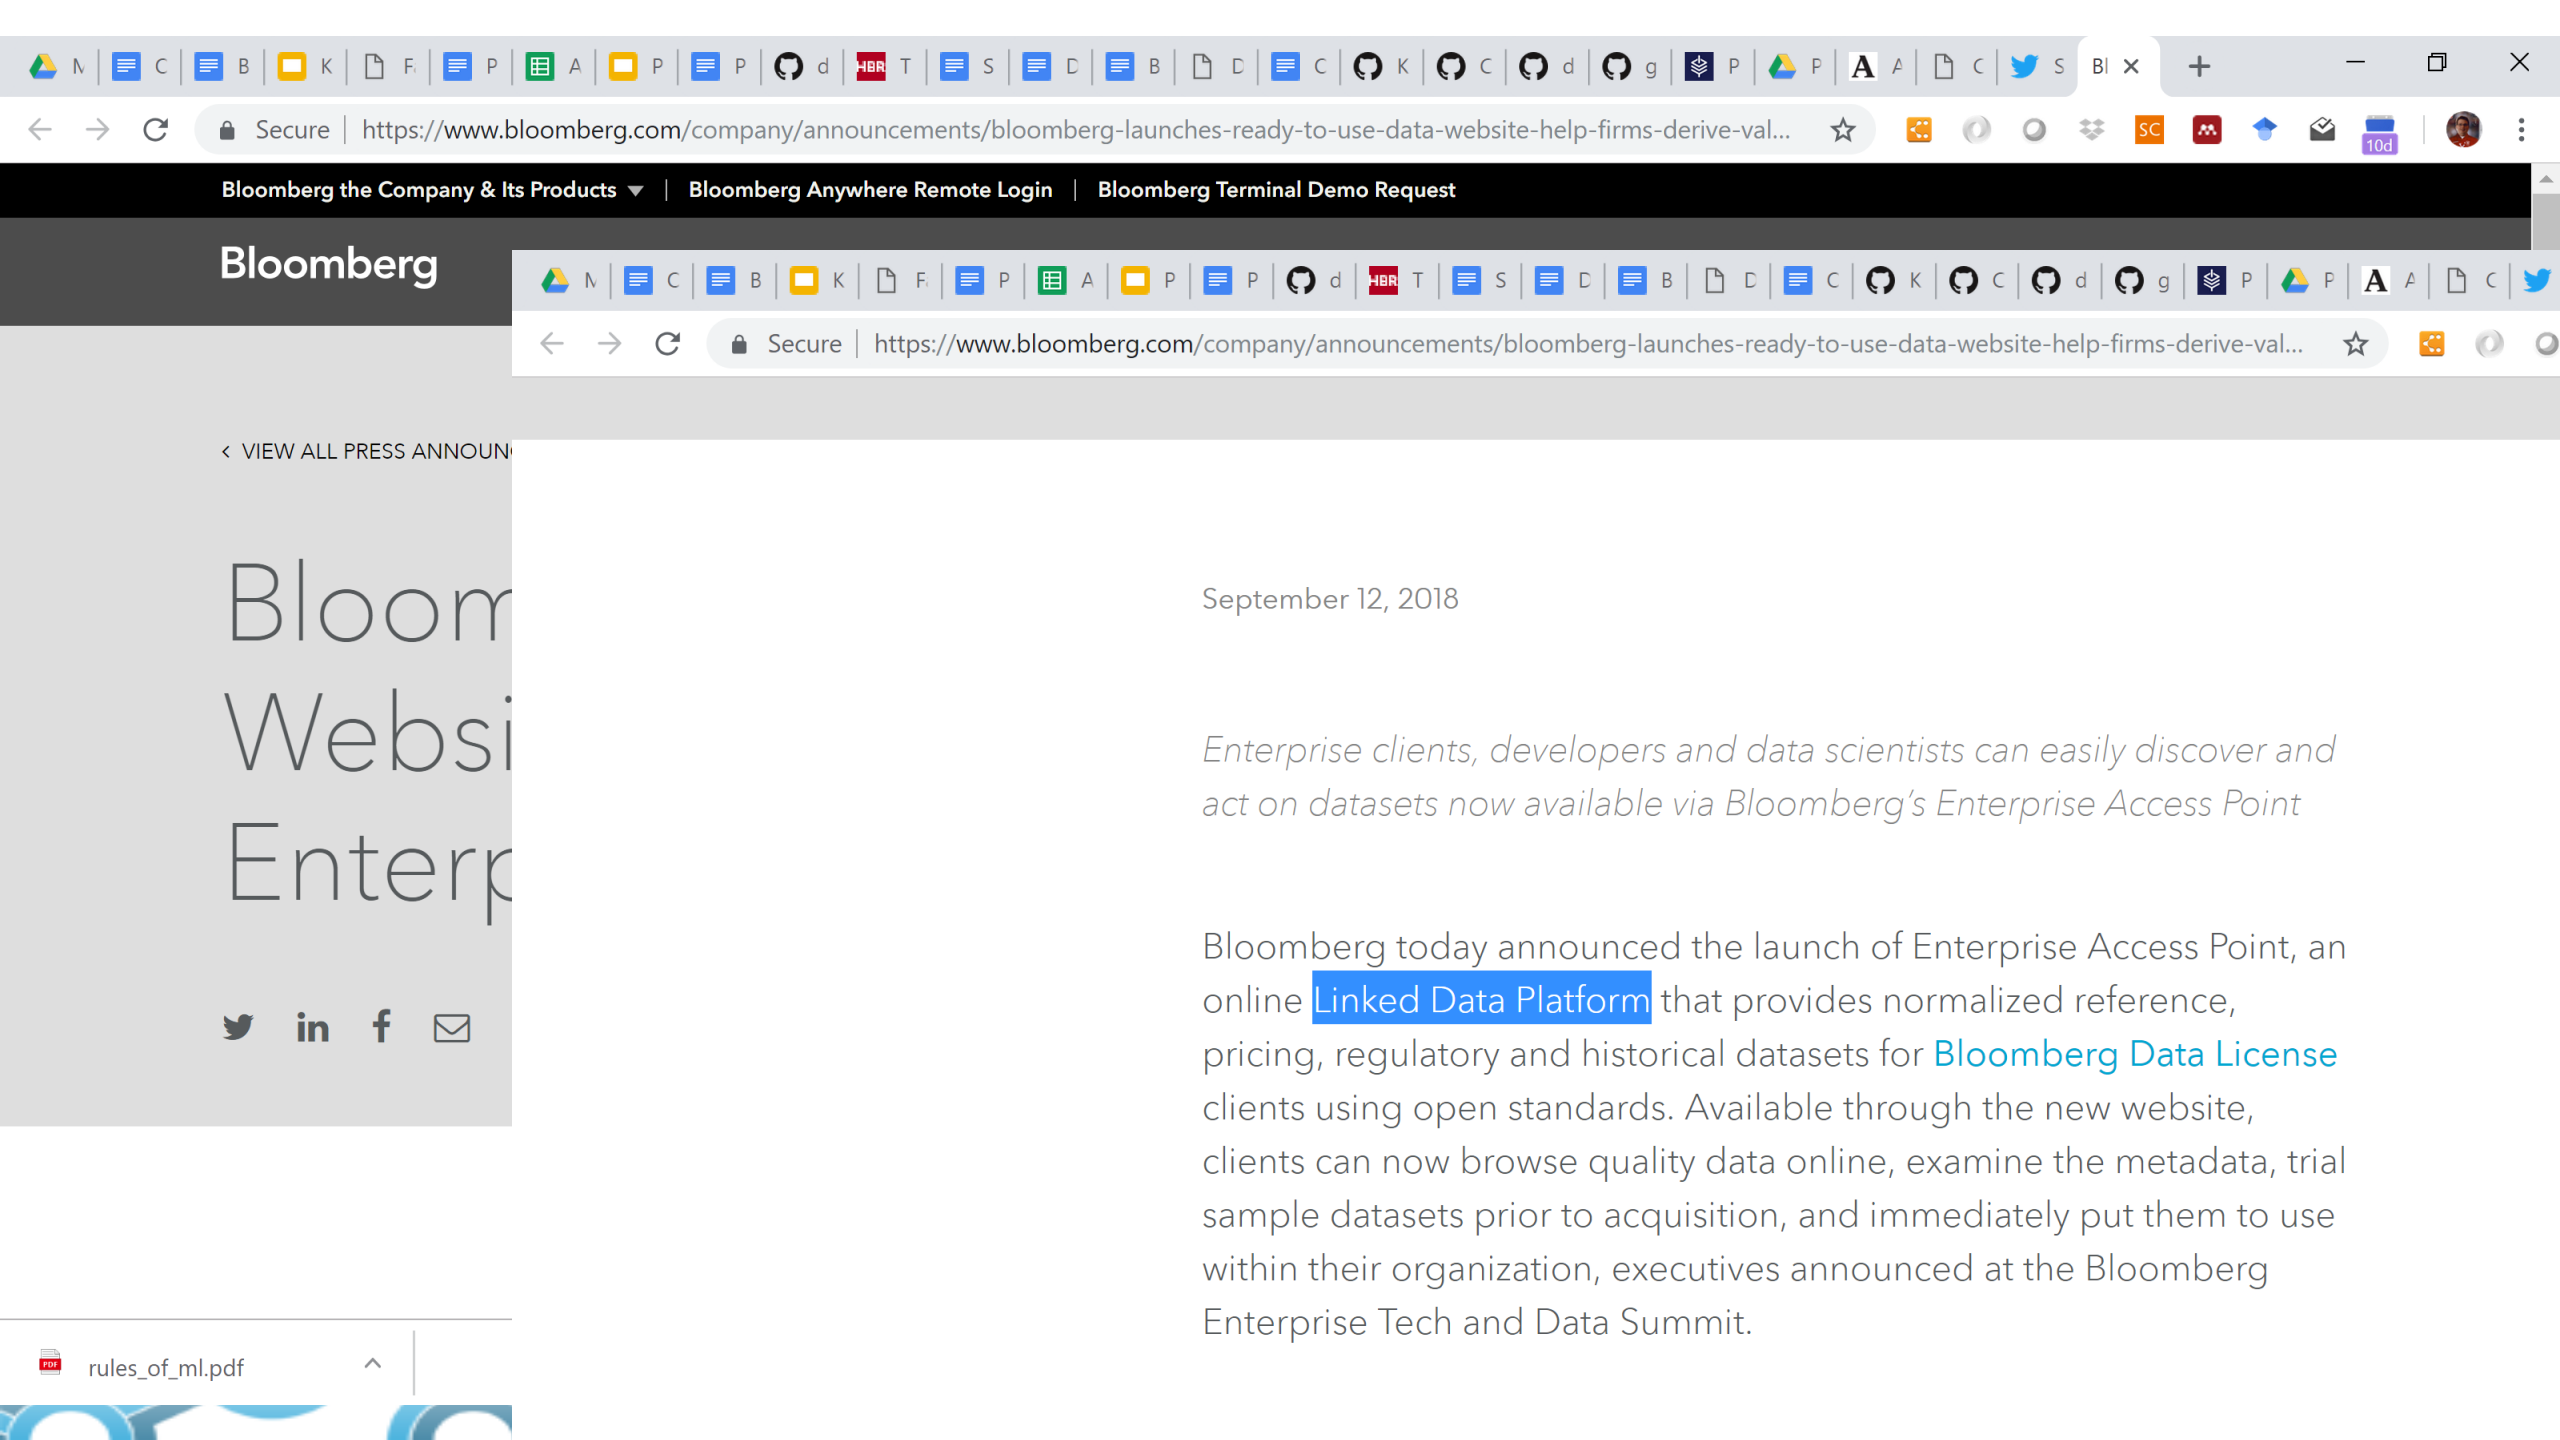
N C B K F P A P P d T S D B D C K C d g P P A C S Bl ✕

Secure https://www.bloomberg.com/company/announcements/bloomberg-launches-ready-to-use-data-website-help-firms-derive-val...

SC 10d

Bloomberg the Company & Its Products | Bloomberg Anywhere Remote Login | Bloomberg Terminal Demo Request

Bloomberg

N C B K F P A P P d T S D B D C K C d g P P A C

Secure https://www.bloomberg.com/company/announcements/bloomberg-launches-ready-to-use-data-website-help-firms-derive-val...

< VIEW ALL PRESS ANNOUN

Bloom
Websi
Enterp

September 12, 2018

*Enterprise clients, developers and data scientists can easily discover and act on datasets now available via Bloomberg's Enterprise Access Point*

Bloomberg today announced the launch of Enterprise Access Point, an online Linked Data Platform that provides normalized reference, pricing, regulatory and historical datasets for Bloomberg Data License clients using open standards. Available through the new website, clients can now browse quality data online, examine the metadata, trial sample datasets prior to acquisition, and immediately put them to use within their organization, executives announced at the Bloomberg Enterprise Tech and Data Summit.

rules_of_ml.pdf